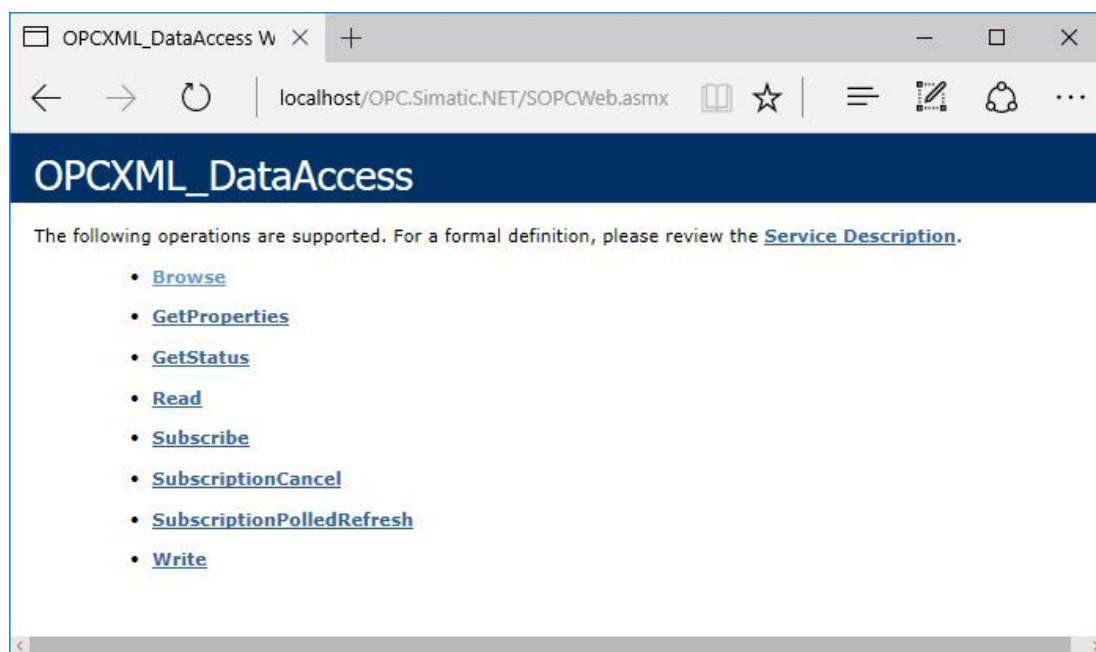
OPCXML_DataAccess W ×

localhost/OPC.Simatic.NET/SOPCWeb.asmx

OPCXML_DataAccess

The following operations are supported. For a formal definition, please review the Service Description.

- Browse
- GetProperties
- GetStatus
- Read
- Subscribe
- SubscriptionCancel
- SubscriptionPolledRefresh
- Write